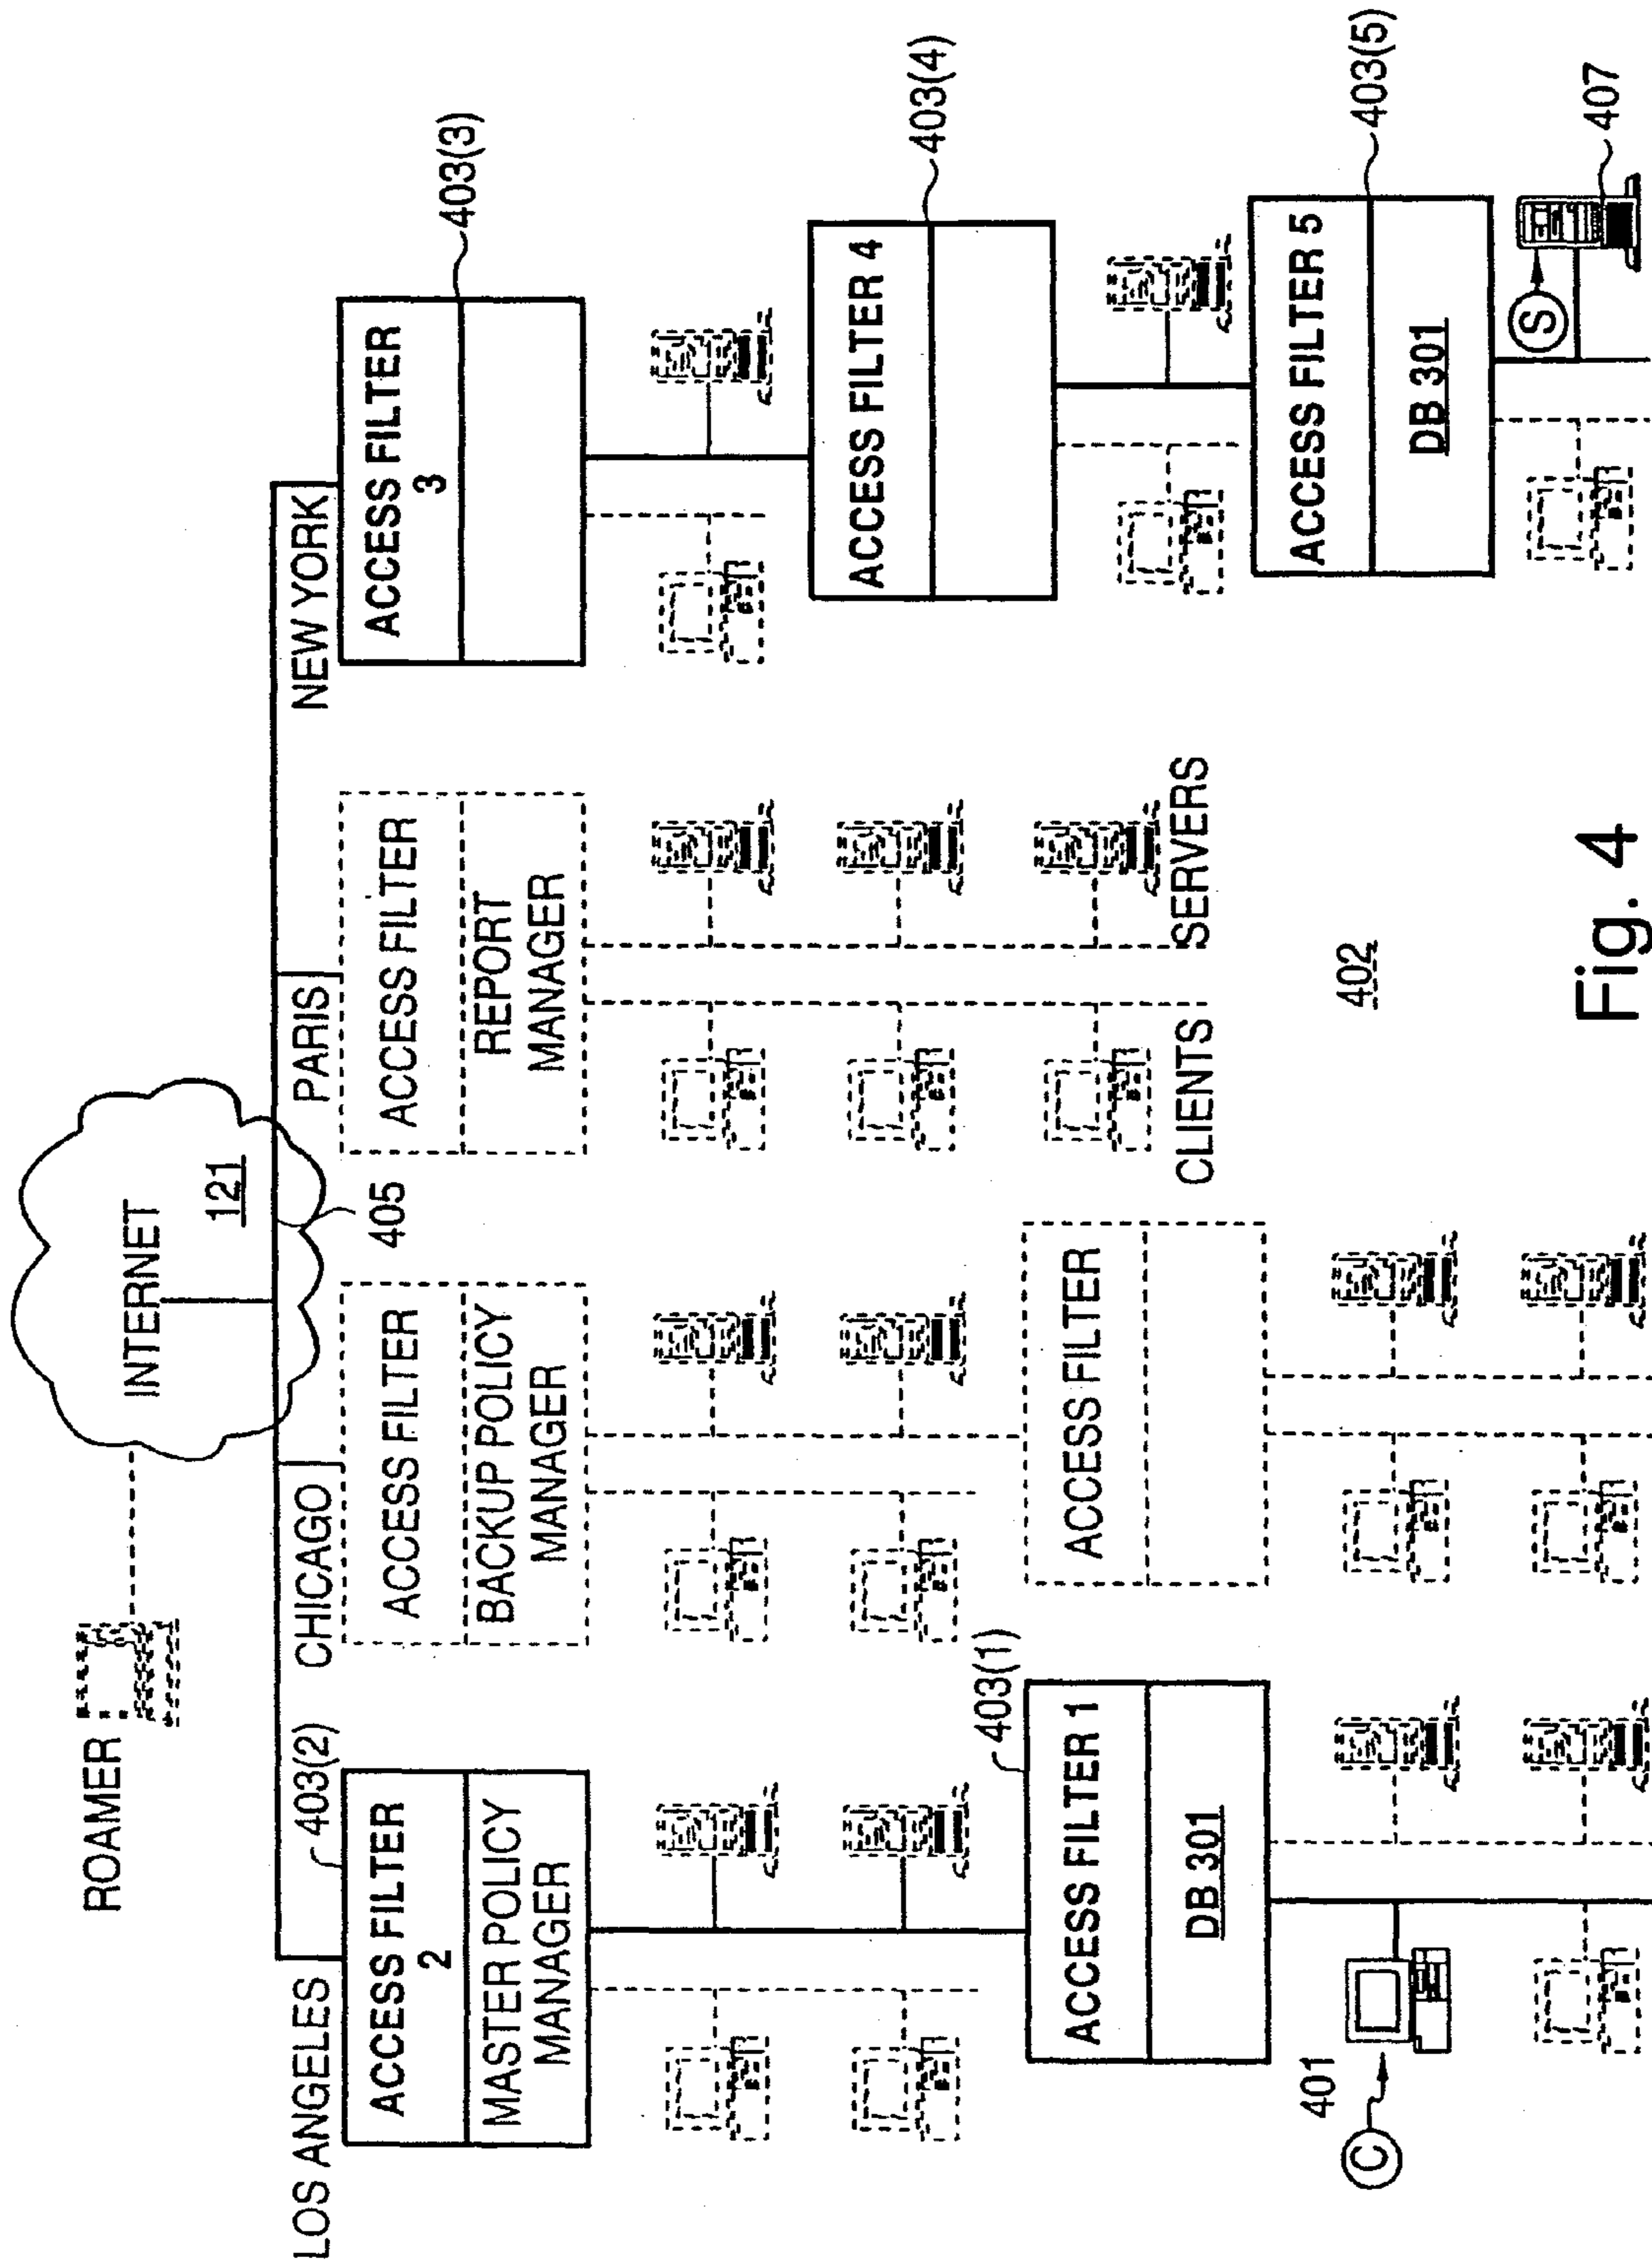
ROAMER

INTERNET
121

405

LOS ANGELES
403(2)
ACCESS FILTER 2
MASTER POLICY MANAGER

CHICAGO
ACCESS FILTER
BACKUP POLICY MANAGER

PARIS
ACCESS FILTER
REPORT MANAGER

NEW YORK
403(3)
ACCESS FILTER 3

403(4)
ACCESS FILTER 4

403(5)
ACCESS FILTER 5
DB 301

407
S

403(1)
ACCESS FILTER 1
DB 301

401
C

ACCESS FILTER

CLIENTS
SERVERS

402

Fig. 4